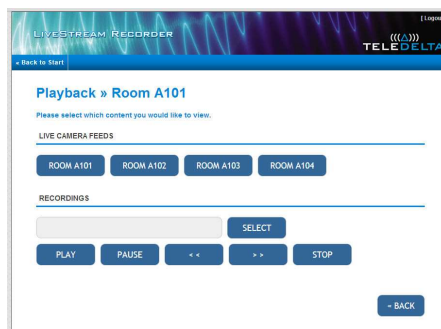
[ Logou

LiveStream Recorder

TELEDELTA

« Back to Start

Playback » Room A101

Please select which content you would like to view.

LIVE CAMERA FEEDS

ROOM A101
ROOM A102
ROOM A103
ROOM A104

RECORDINGS

SELECT

PLAY
PAUSE
< <
> >
STOP

« BACK